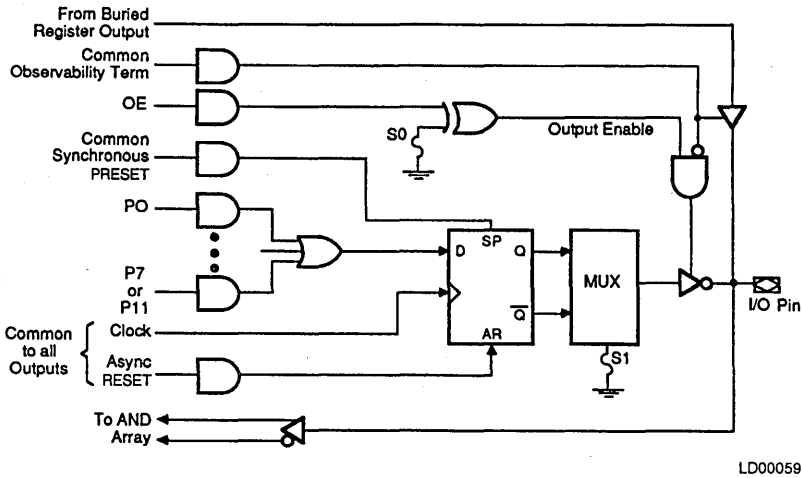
From Buried Register Output

Common Observability Term

OE

S0

Output Enable

Common Synchronous PRESET

PO

P7 or P11

D

SP

Q

$\overline{Q}$

AR

MUX

S1

I/O Pin

Common to all Outputs

Clock

Async RESET

To AND Array

LD00059